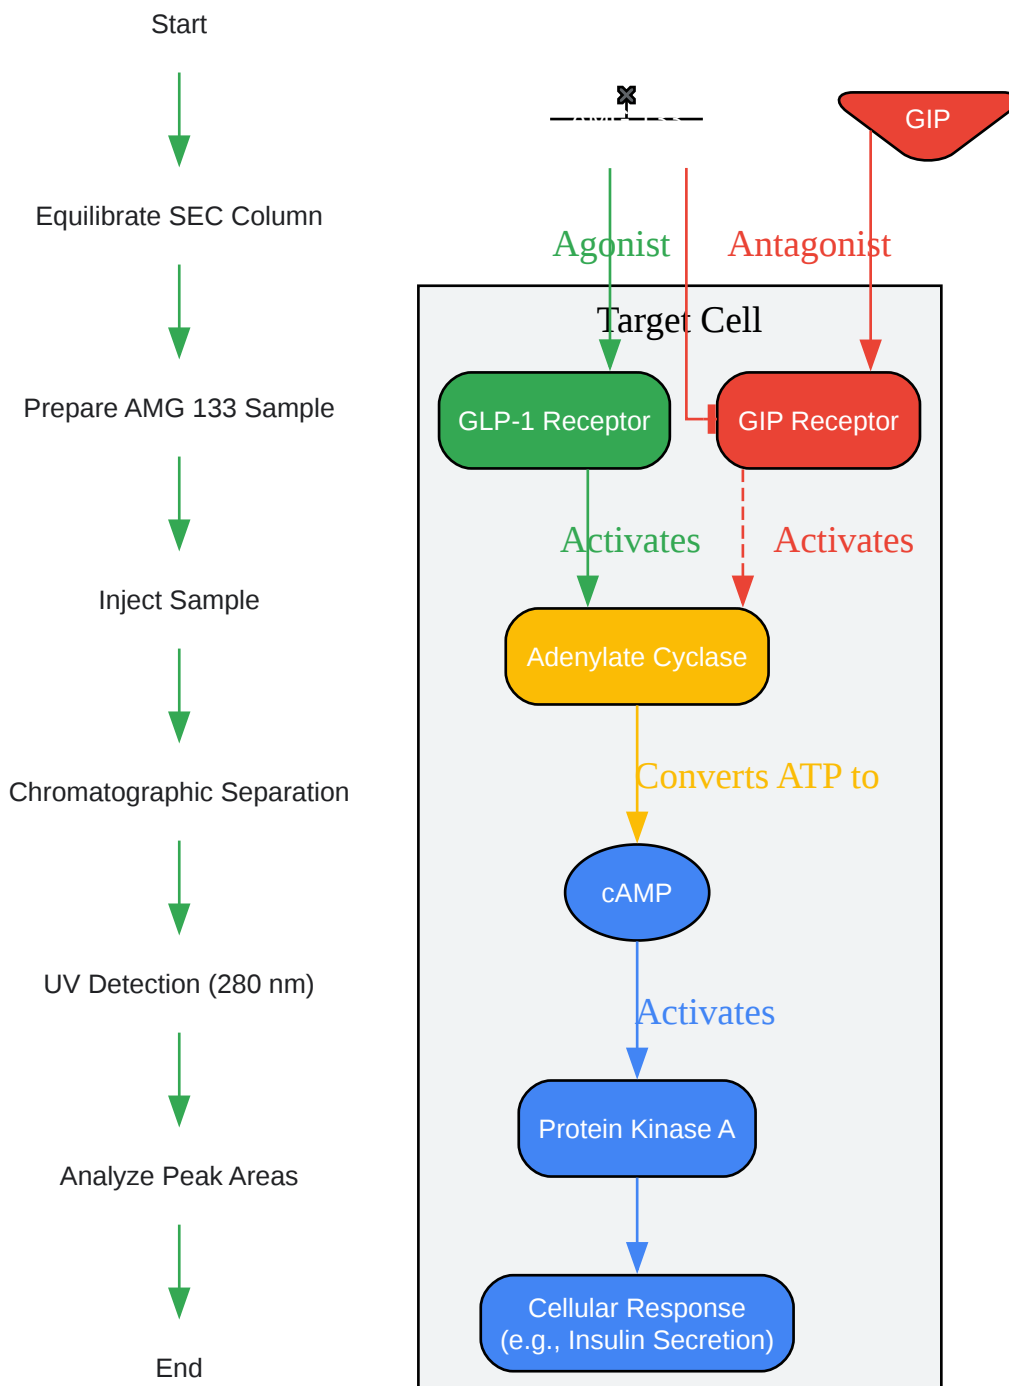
Start

Equilibrate SEC Column

Prepare AMG 133 Sample

Inject Sample

Chromatographic Separation

UV Detection (280 nm)

Analyze Peak Areas

End

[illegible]

GIP

Agonist

Antagonist

Target Cell

GLP-1 Receptor

GIP Receptor

Activates

Activates

Adenylate Cyclase

Converts ATP to

cAMP

Activates

Protein Kinase A

Cellular Response (e.g., Insulin Secretion)